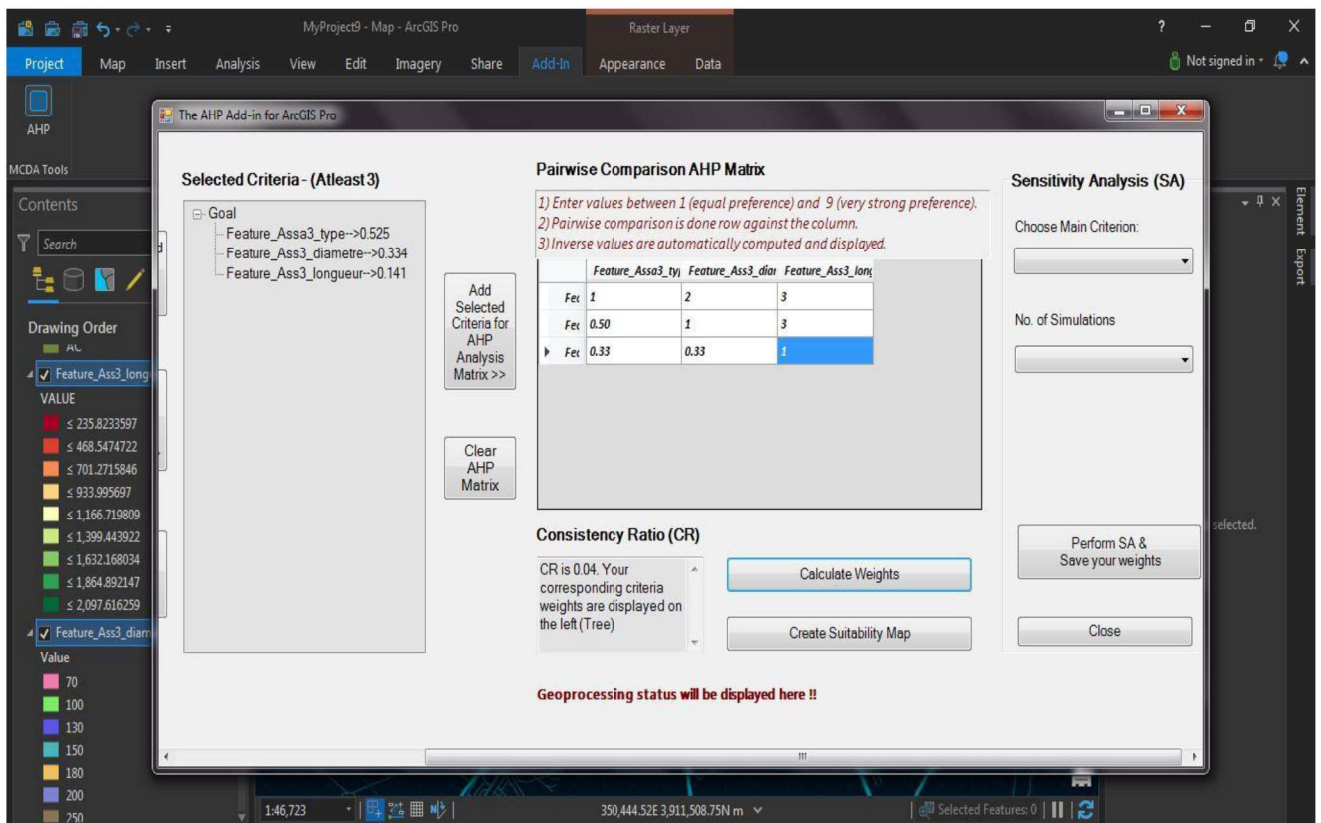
MyProject9 - Map - ArcGIS Pro

Raster Layer

? Not signed in

Project Map Insert Analysis View Edit Imagery Share Add-In Appearance Data

AHP

MCDA Tools

Contents

Search

Drawing Order

AC

Feature_Ass3_long

VALUE

≤ 235.8233597
≤ 468.5474722
≤ 701.2715846
≤ 933.995697
≤ 1,166.719809
≤ 1,399.443922
≤ 1,632.168034
≤ 1,864.892147
≤ 2,097.616259

Feature_Ass3_diam

Value

70
100
130
150
180
200
250

The AHP Add-in for ArcGIS Pro

Selected Criteria - (Atleast 3)

Goal
Feature_Assa3_type-->0.525
Feature_Ass3_diametre-->0.334
Feature_Ass3_longueur-->0.141

Add Selected Criteria for AHP Analysis Matrix >>

Clear AHP Matrix

Pairwise Comparison AHP Matrix

1) Enter values between 1 (equal preference) and 9 (very strong preference).
2) Pairwise comparison is done row against the column.
3) Inverse values are automatically computed and displayed.

| | Feature_Assa3_ty | Feature_Ass3_diai | Feature_Ass3_lon |
|---|---|---|---|
| Fe | 1 | 2 | 3 |
| Fe | 0.50 | 1 | 3 |
| Fe | 0.33 | 0.33 | 1 |

Consistency Ratio (CR)

CR is 0.04. Your corresponding criteria weights are displayed on the left (Tree)

Calculate Weights

Create Suitability Map

Geoprocessing status will be displayed here !!

Sensitivity Analysis (SA)

Choose Main Criterion:

No. of Simulations

Perform SA & Save your weights

Close

selected.

Element Export

1:46,723

350,444.52E 3,911,508.75N m

Selected Features: 0